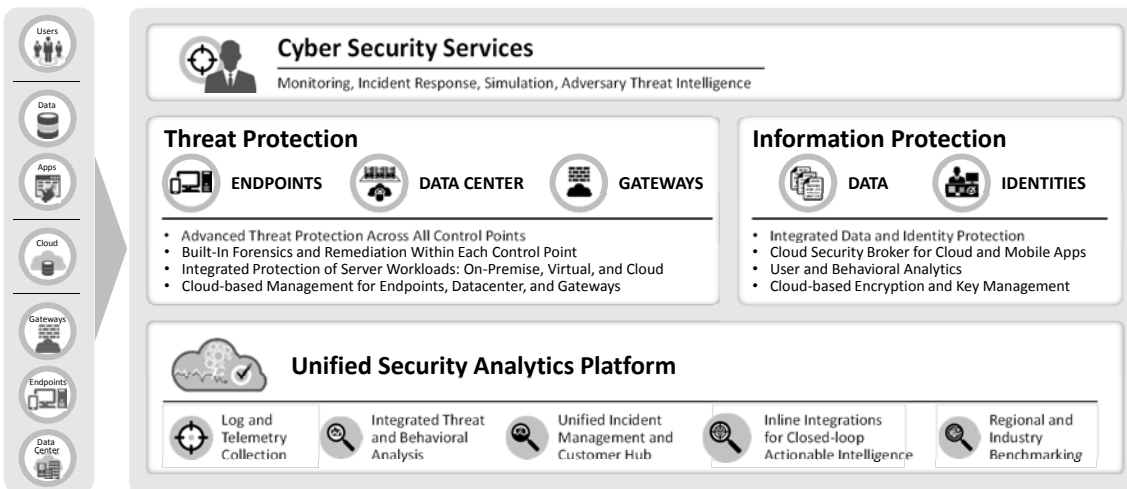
Users

Data

Apps

Cloud

Gateways

Endpoints

Data Center

Cyber Security Services

Monitoring, Incident Response, Simulation, Adversary Threat Intelligence

Threat Protection

ENDPOINTS

DATA CENTER

GATEWAYS

• Advanced Threat Protection Across All Control Points
• Built-In Forensics and Remediation Within Each Control Point
• Integrated Protection of Server Workloads: On-Premise, Virtual, and Cloud
• Cloud-based Management for Endpoints, Datacenter, and Gateways

Information Protection

DATA

IDENTITIES

• Integrated Data and Identity Protection
• Cloud Security Broker for Cloud and Mobile Apps
• User and Behavioral Analytics
• Cloud-based Encryption and Key Management

Unified Security Analytics Platform

Log and Telemetry Collection

Integrated Threat and Behavioral Analysis

Unified Incident Management and Customer Hub

Inline Integrations for Closed-loop Actionable Intelligence

Regional and Industry Benchmarking